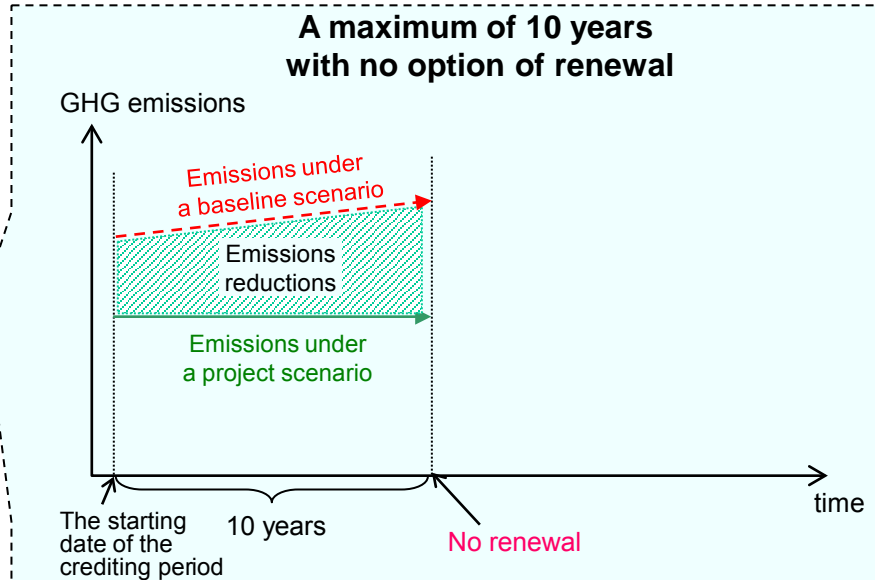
A maximum of 10 years with no option of renewal

GHG emissions

Emissions under a baseline scenario

Emissions reductions

Emissions under a project scenario

time

The starting date of the crediting period

10 years

No renewal